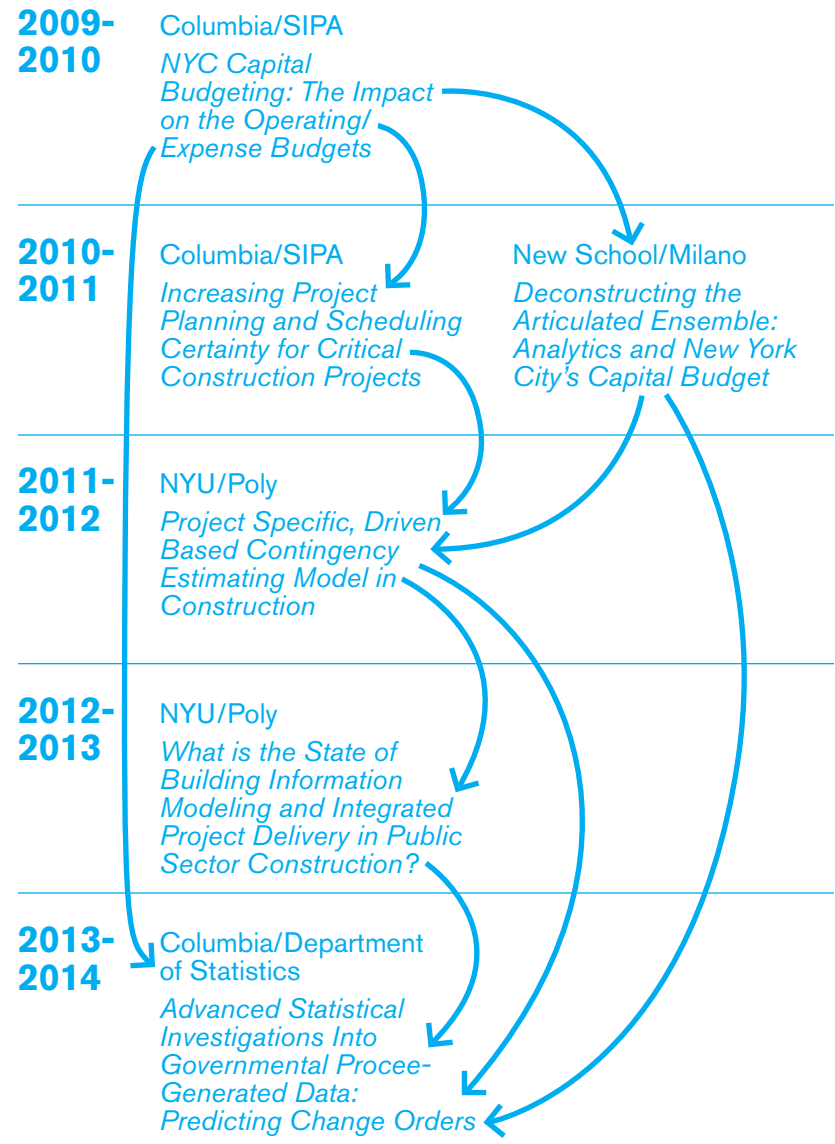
2009-2010

Columbia/SIPA

NYC Capital Budgeting: The Impact on the Operating/Expense Budgets

2010-2011

Columbia/SIPA

Increasing Project Planning and Scheduling Certainty for Critical Construction Projects

New School/Milano

Deconstructing the Articulated Ensemble: Analytics and New York City's Capital Budget

2011-2012

NYU/Poly

Project Specific, Driven Based Contingency Estimating Model in Construction

2012-2013

NYU/Poly

What is the State of Building Information Modeling and Integrated Project Delivery in Public Sector Construction?

2013-2014

Columbia/Department of Statistics

Advanced Statistical Investigations Into Governmental Procee-Generated Data: Predicting Change Orders